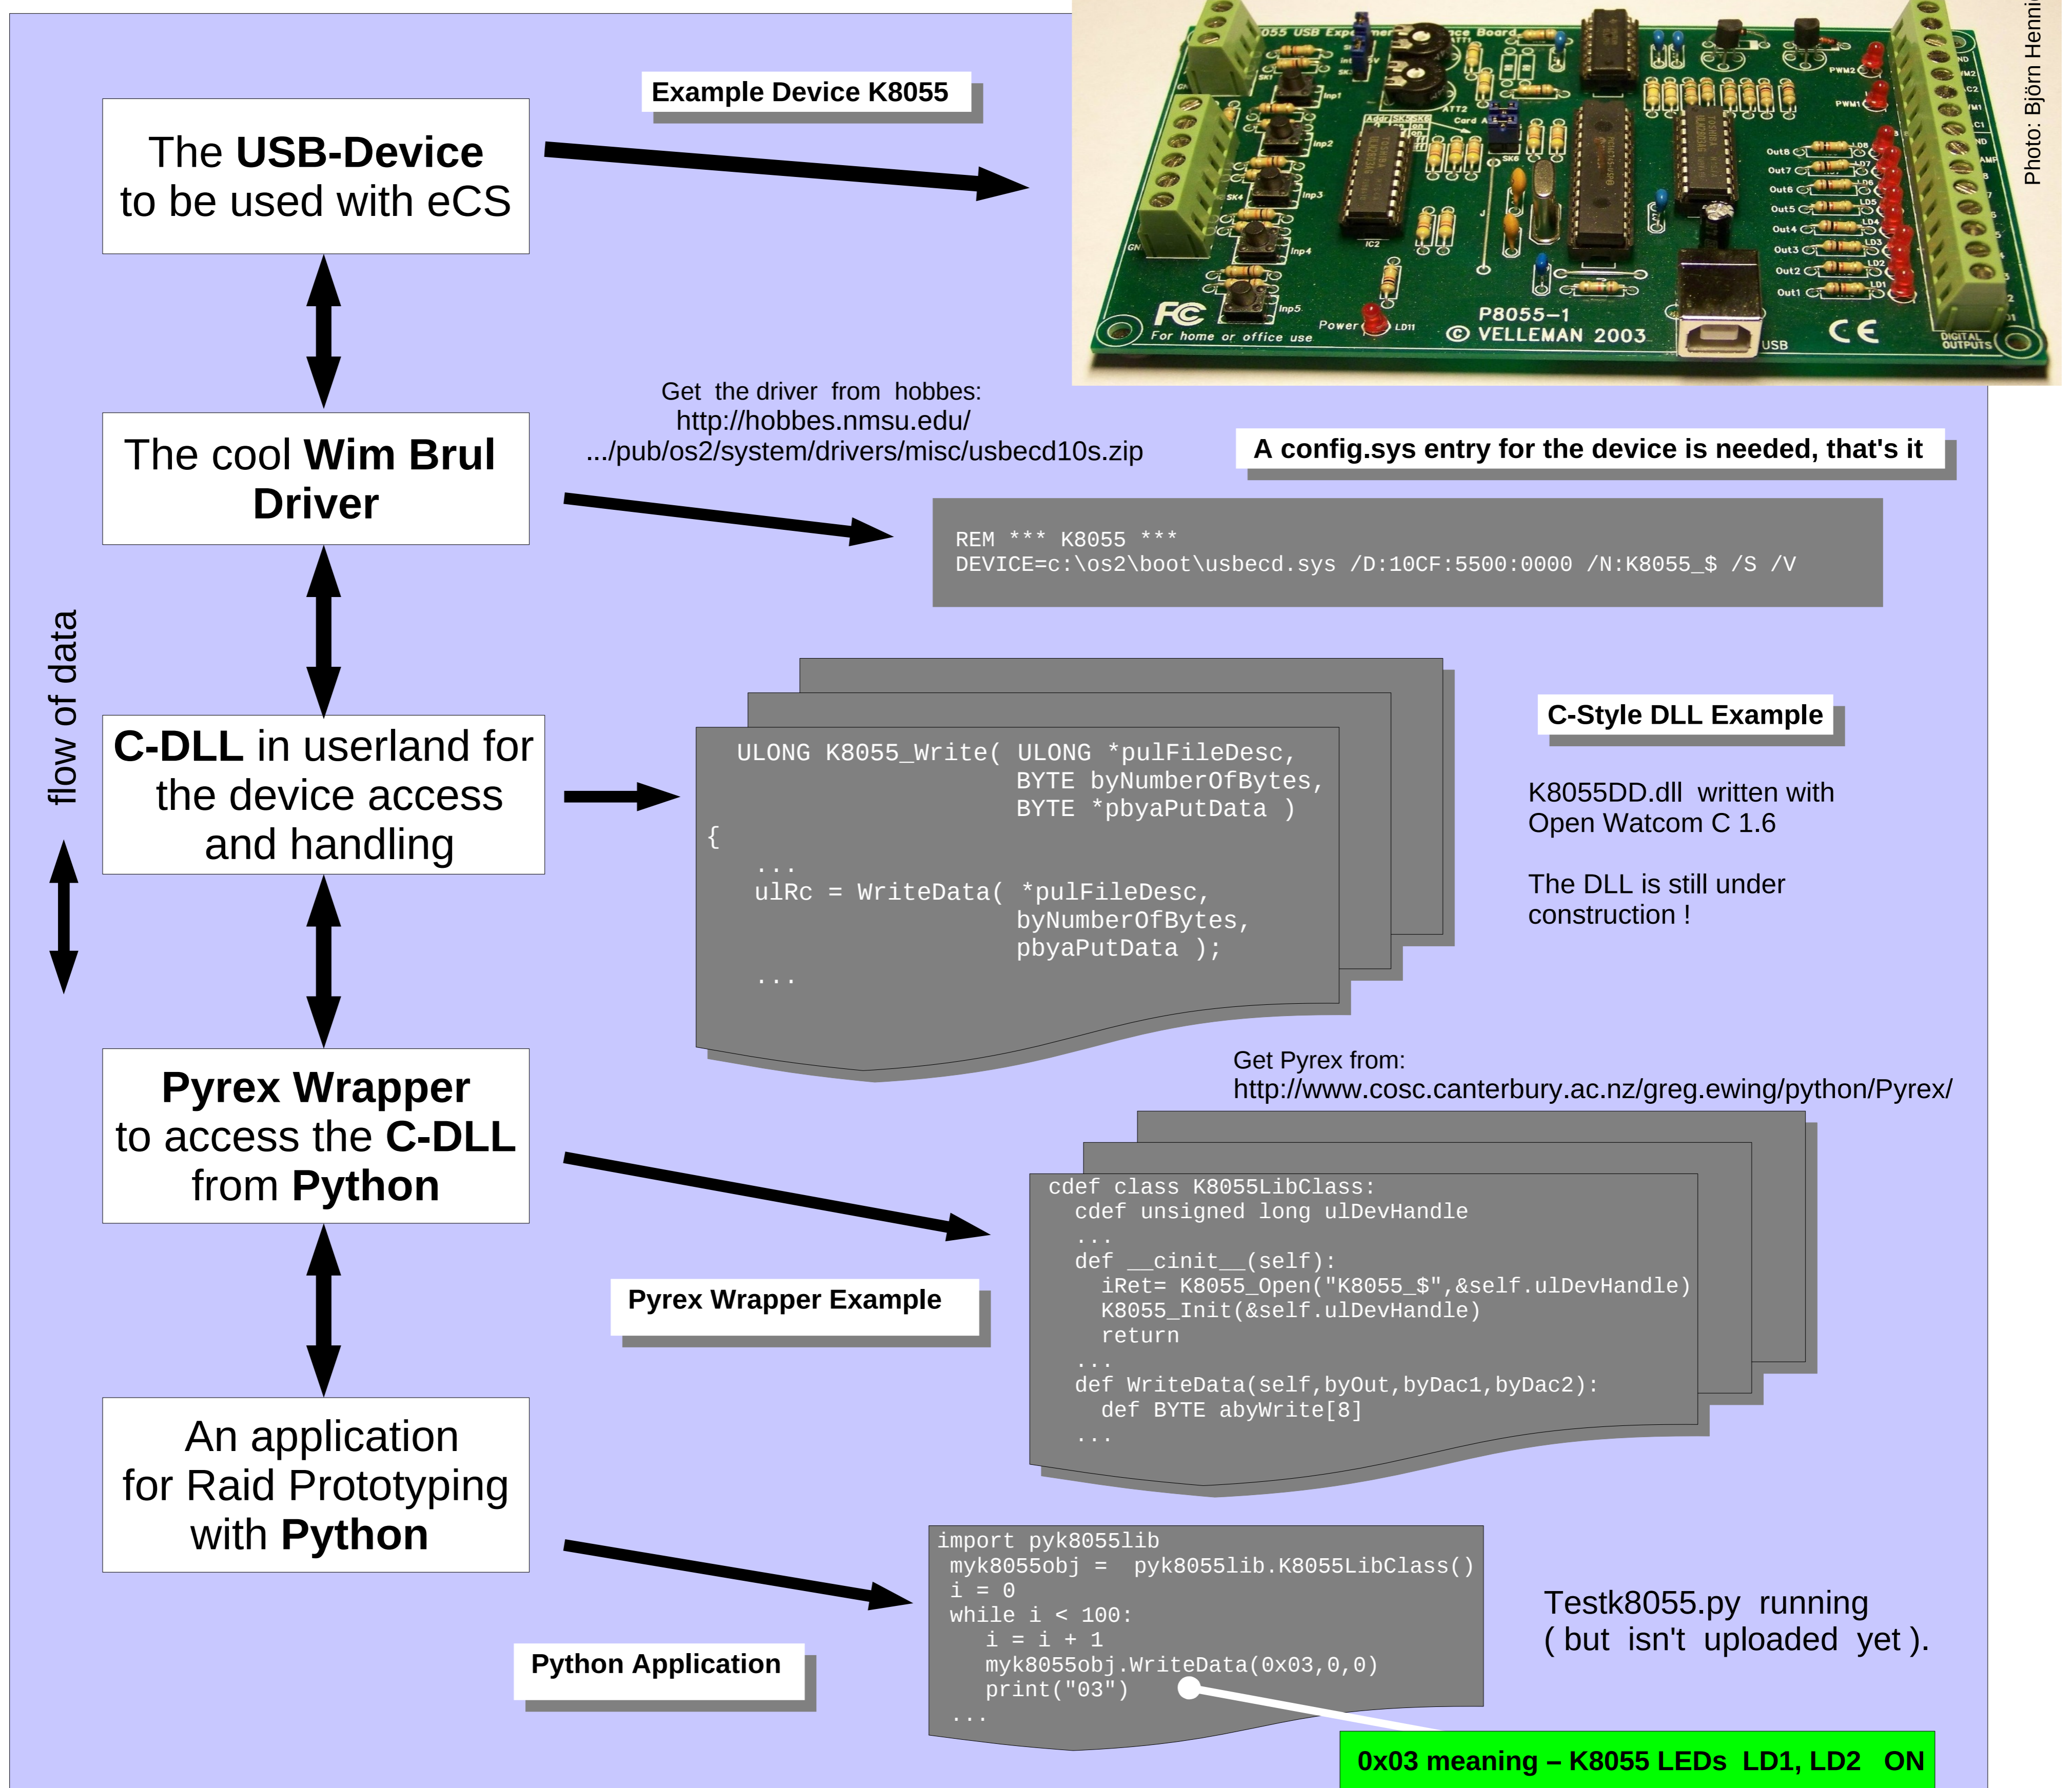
The USB-Device to be used with eCS

Example Device K8055

Photo: Björn Henni

P8055-1
© VELLEMAN 2003
For home or office use
Power
USB
DIGITAL OUTPUTS

The cool Wim Brul Driver

Get the driver from hobbes:
http://hobbes.nmsu.edu/
.../pub/os2/system/drivers/misc/usbecd10s.zip

A config.sys entry for the device is needed, that's it

```
REM *** K8055 ***
DEVICE=c:\os2\boot\usbecd.sys /D:10CF:5500:0000 /N:K8055_$ /S /V
```

flow of data

C-DLL in userland for the device access and handling

```
ULONG K8055_Write( ULONG *pulFileDesc,
                   BYTE byNumberOfBytes,
                   BYTE *pbyaPutData )
{
   ...
   ulRc = WriteData( *pulFileDesc,
                     byNumberOfBytes,
                     pbyaPutData );
   ...
```

C-Style DLL Example

K8055DD.dll written with Open Watcom C 1.6

The DLL is still under construction !

Pyrex Wrapper to access the C-DLL from Python

Get Pyrex from:
http://www.cosc.canterbury.ac.nz/greg.ewing/python/Pyrex/

```
cdef class K8055LibClass:
  cdef unsigned long ulDevHandle
  ...
  def __cinit__(self):
    iRet= K8055_Open("K8055_$",&self.ulDevHandle)
    K8055_Init(&self.ulDevHandle)
    return
  ...
  def WriteData(self,byOut,byDac1,byDac2):
    def BYTE abyWrite[8]
  ...
```

Pyrex Wrapper Example

An application for Raid Prototyping with Python

```
import pyk8055lib
 myk8055obj =  pyk8055lib.K8055LibClass()
 i = 0
 while i < 100:
    i = i + 1
    myk8055obj.WriteData(0x03,0,0)
    print("03")
 ...
```

Python Application

Testk8055.py running ( but isn't uploaded yet ).

0x03 meaning – K8055 LEDs LD1, LD2 ON